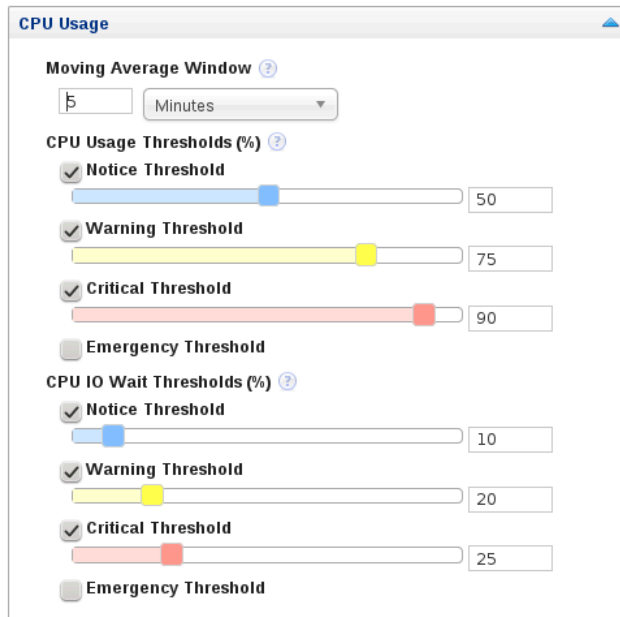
CPU Usage

Moving Average Window ?

5

Minutes

CPU Usage Thresholds (%) ?

Notice Threshold

50

Warning Threshold

75

Critical Threshold

90

Emergency Threshold

CPU IO Wait Thresholds (%) ?

Notice Threshold

10

Warning Threshold

20

Critical Threshold

25

Emergency Threshold